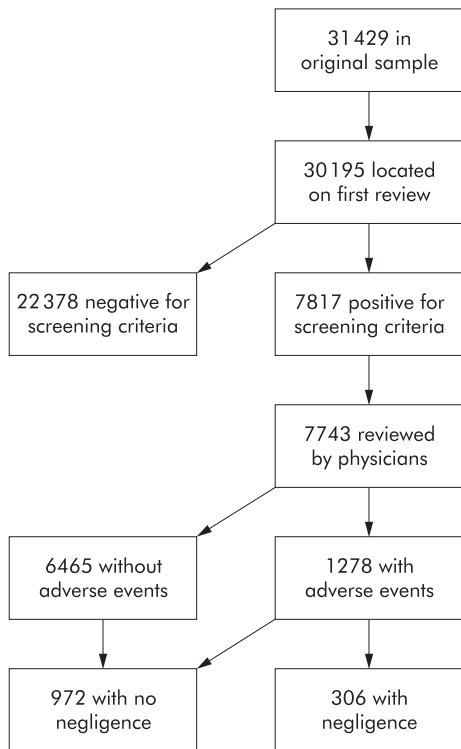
31 429 in original sample

30 195 located on first review

22 378 negative for screening criteria

7817 positive for screening criteria

7743 reviewed by physicians

6465 without adverse events

1278 with adverse events

972 with no negligence

306 with negligence